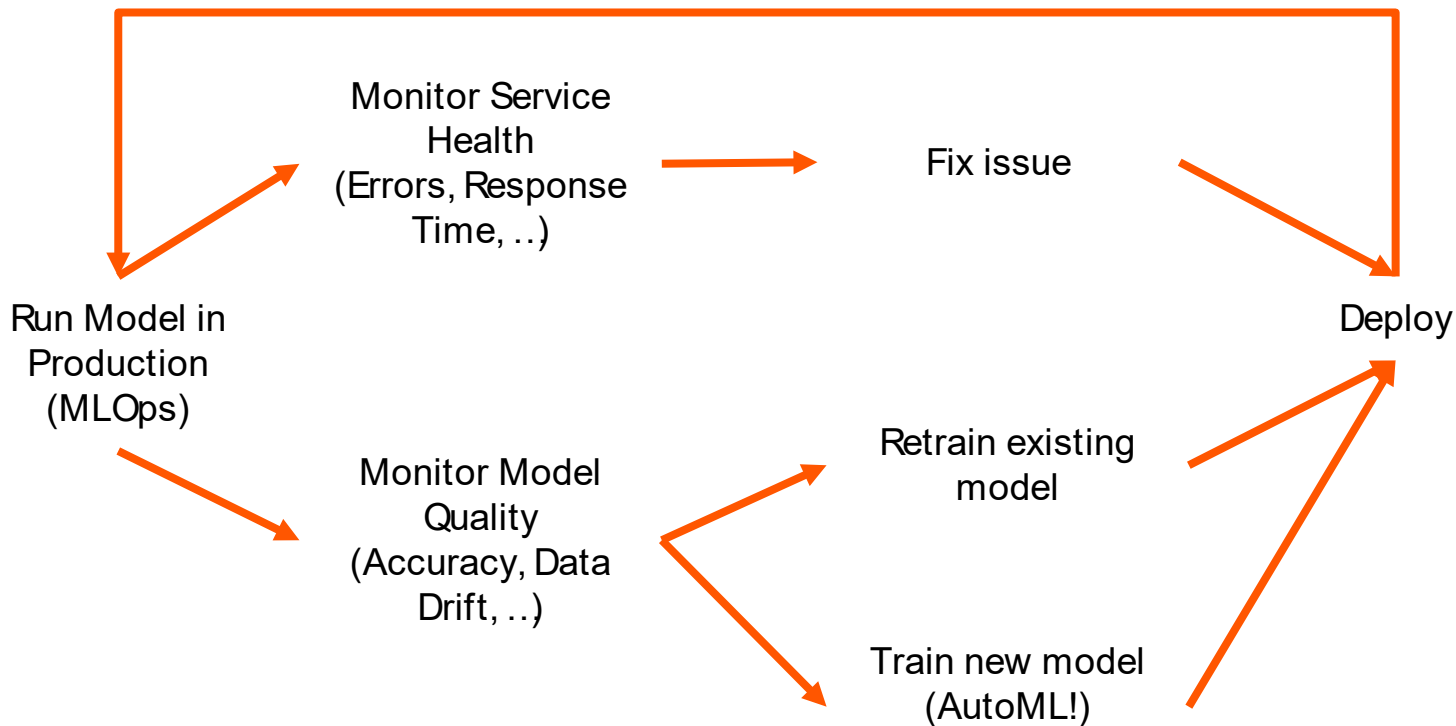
Monitor Service Health (Errors, Response Time, ..)

Fix issue

Run Model in Production (MLOps)

Deploy

Monitor Model Quality (Accuracy, Data Drift, ..)

Retrain existing model

Train new model (AutoML!)